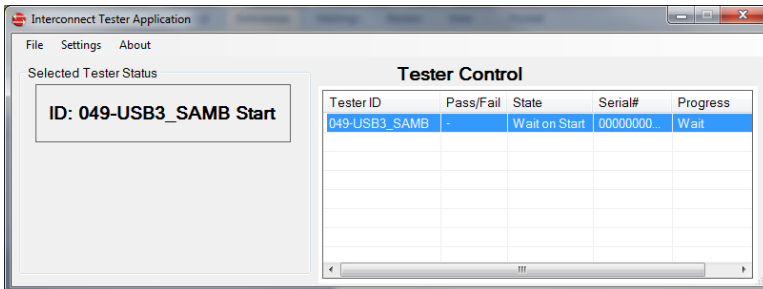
Interconnect Tester Application

File Settings About

Selected Tester Status

ID: 049-USB3_SAMB Start

Tester Control

| Tester ID | Pass/Fail | State | Serial# | Progress |
|---|---|---|---|---|
| 049-USB3_SAMB | - | Wait on Start | 00000000... | Wait |